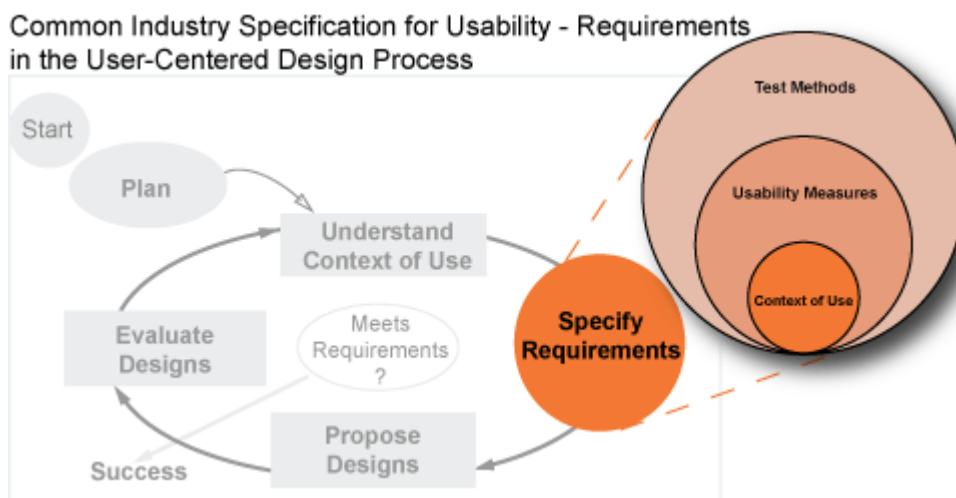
Common Industry Specification for Usability - Requirements in the User-Centered Design Process

Start

Plan

Understand Context of Use

Evaluate Designs

Meets Requirements ?

Specify Requirements

Propose Designs

Success

Test Methods

Usability Measures

Context of Use